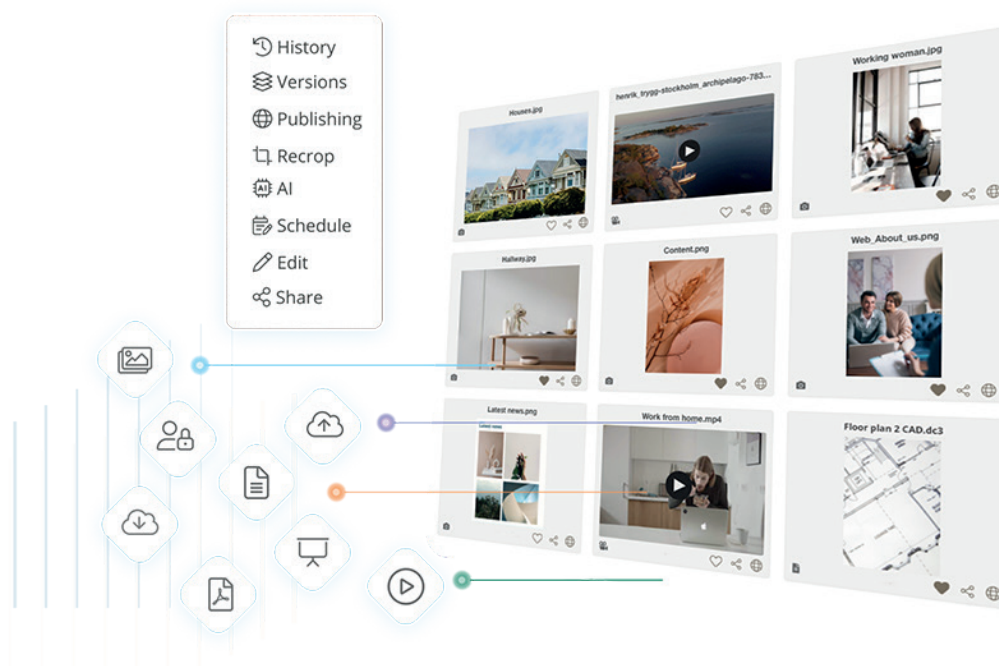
History
Versions
Publishing
Recrop
AI
Schedule
Edit
Share

Houses.jpg
henrik_trygg-stockholm_archipelago-783...
Working woman.jpg
Hallway.jpg
Content.png
Web_About_us.png
Latest news.png
Latest news
Work from home.mp4
Floor plan 2 CAD.dc3